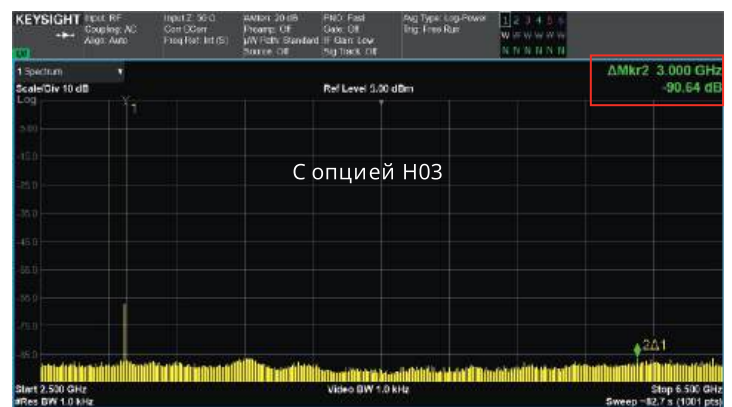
KEYSIGHT Input: RF Coupling: AC Align: Auto

Input Z: 50 Ω Corr CCorr Freq Ref: Int (S)

#Atten: 20 dB Preamp: Off µW Path: Standard Source: Off

PNO: Fast Gate: Off IF Gain: Low Sig Track: Off

Avg Type: Log-Power Trig: Free Run

1 2 3 4 5 6
W W W W W W
N N N N N N

LXI

1 Spectrum

ΔMkr2 3.000 GHz
-90.64 dB

Scale/Div 10 dB

Ref Level 5.00 dBm

Log

-5.00

-15.0

-25.0

-35.0

-45.0

-55.0

-65.0

-75.0

-85.0

С опцией H03

2Δ1

Start 2.500 GHz
#Res BW 1.0 kHz

Video BW 1.0 kHz

Stop 6.500 GHz
Sweep ~82.7 s (1001 pts)